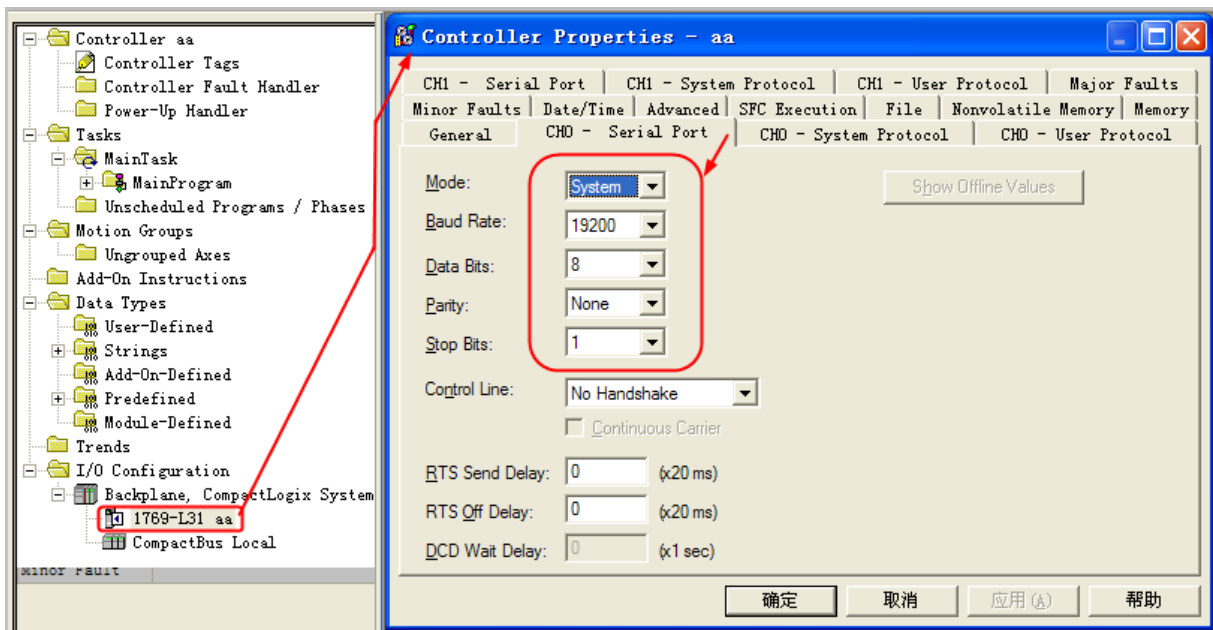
Controller aa
Controller Tags
Controller Fault Handler
Power-Up Handler
Tasks
MainTask
MainProgram
Unscheduled Programs / Phases
Motion Groups
Ungrouped Axes
Add-On Instructions
Data Types
User-Defined
Strings
Add-On-Defined
Predefined
Module-Defined
Trends
I/O Configuration
Backplane, CompactLogix System
1769-L31 aa
CompactBus Local
Minor Fault

Controller Properties - aa

| CH1 - Serial Port | CH1 - System Protocol | CH1 - User Protocol | Major Faults |
|---|---|---|---|

| Minor Faults | Date/Time | Advanced | SFC Execution | File | Nonvolatile Memory | Memory |
|---|---|---|---|---|---|---|

| General | CH0 - Serial Port | CH0 - System Protocol | CH0 - User Protocol |
|---|---|---|---|

Mode: System
Baud Rate: 19200
Data Bits: 8
Parity: None
Stop Bits: 1
Show Offline Values
Control Line: No Handshake
Continuous Carrier
RTS Send Delay: 0 (x20 ms)
RTS Off Delay: 0 (x20 ms)
DCD Wait Delay: 0 (x1 sec)

确定 取消 应用(A) 帮助